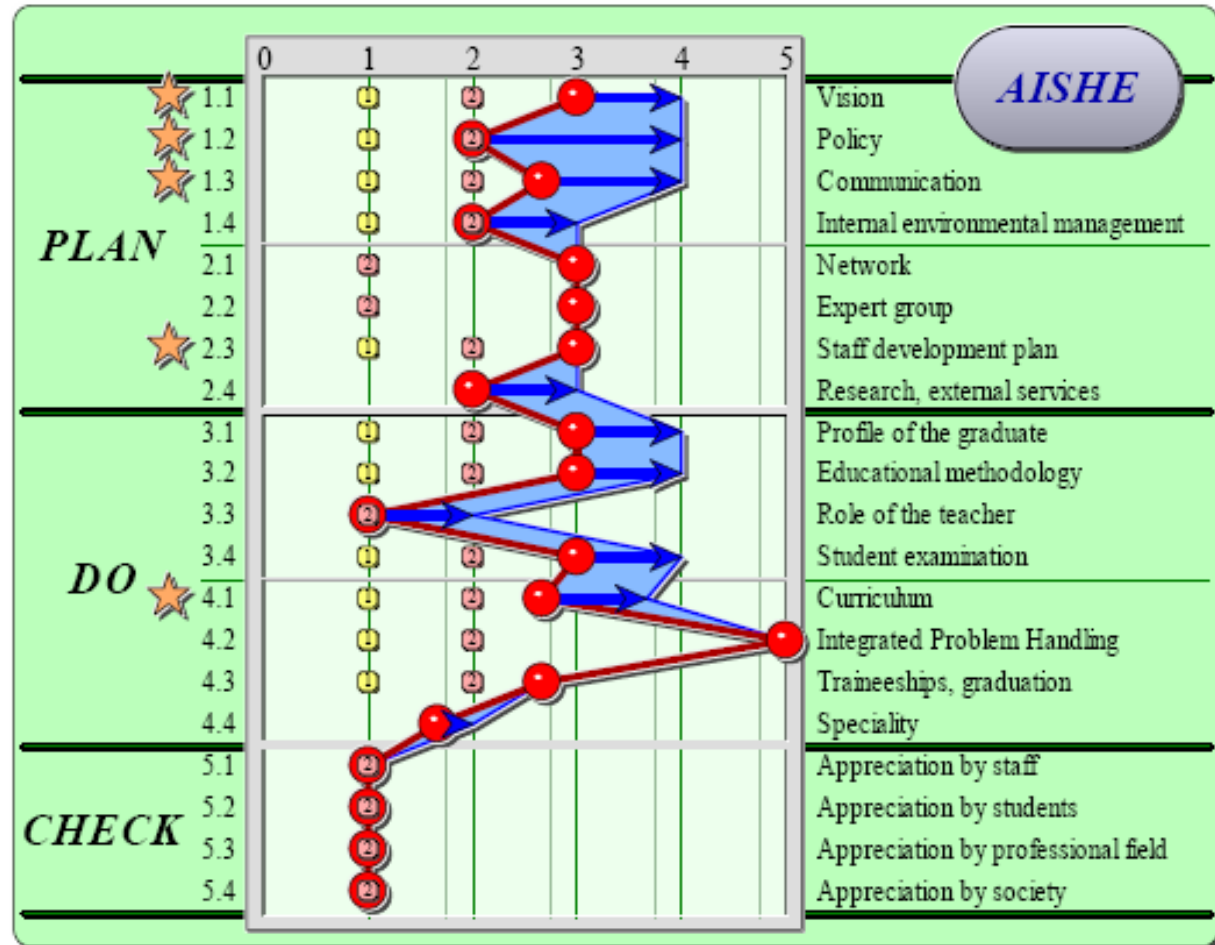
AISHE

0 1 2 3 4 5

PLAN
1.1 Vision
1.2 Policy
1.3 Communication
1.4 Internal environmental management
2.1 Network
2.2 Expert group
2.3 Staff development plan
2.4 Research, external services

DO
3.1 Profile of the graduate
3.2 Educational methodology
3.3 Role of the teacher
3.4 Student examination
4.1 Curriculum
4.2 Integrated Problem Handling
4.3 Traineeships, graduation
4.4 Speciality

CHECK
5.1 Appreciation by staff
5.2 Appreciation by students
5.3 Appreciation by professional field
5.4 Appreciation by society